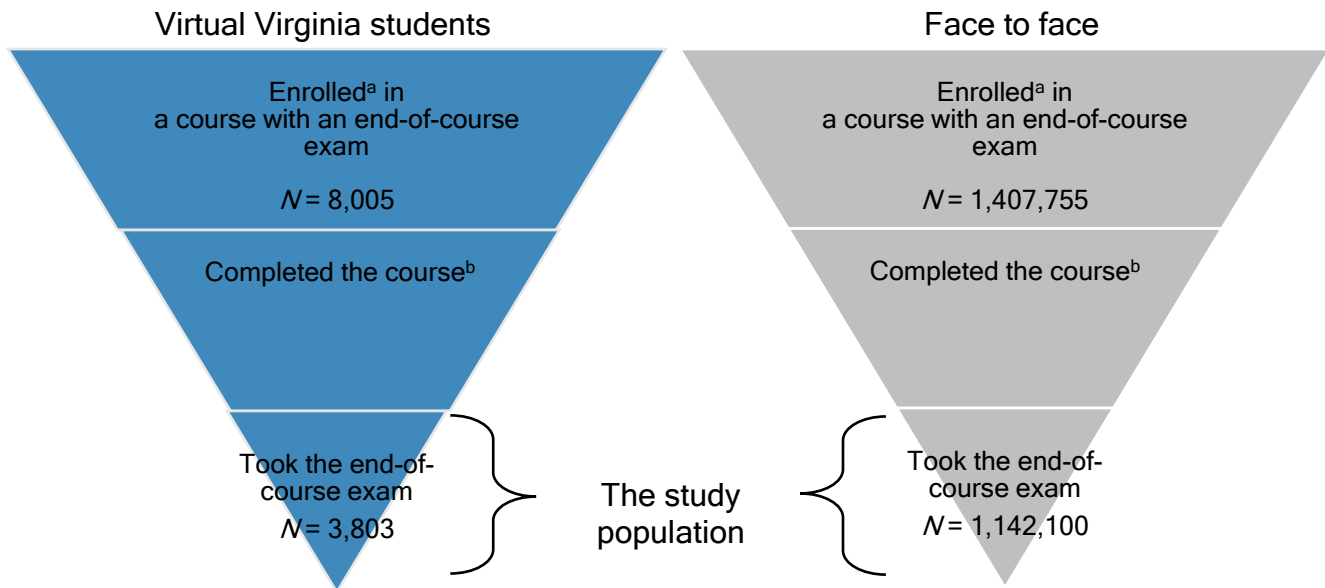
Virtual Virginia students

Enrolled$^{a}$ in a course with an end-of-course exam

$N = 8,005$

Completed the course$^{b}$

Took the end-of-course exam

$N = 3,803$

The study population

Face to face

Enrolled$^{a}$ in a course with an end-of-course exam

$N = 1,407,755$

Completed the course$^{b}$

Took the end-of-course exam

$N = 1,142,100$